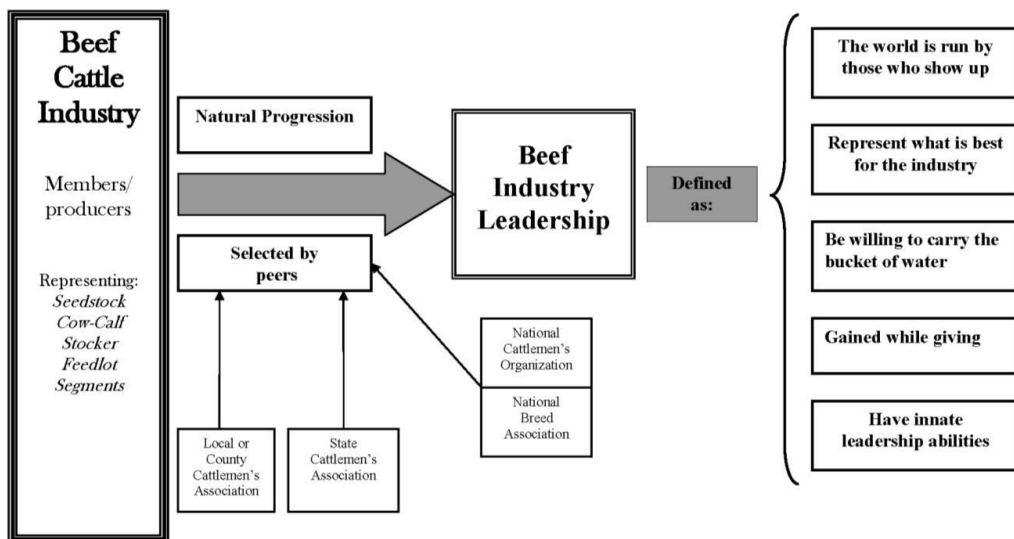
Beef Cattle Industry

Members/ producers

Representing:
*Seedstock*
*Cow-Calf*
*Stocker*
*Feedlot*
*Segments*

Natural Progression

Selected by peers

Local or County Cattlemen's Association

State Cattlemen's Association

National Cattlemen's Organization

National Breed Association

Beef Industry Leadership

Defined as:

The world is run by those who show up

Represent what is best for the industry

Be willing to carry the bucket of water

Gained while giving

Have innate leadership abilities